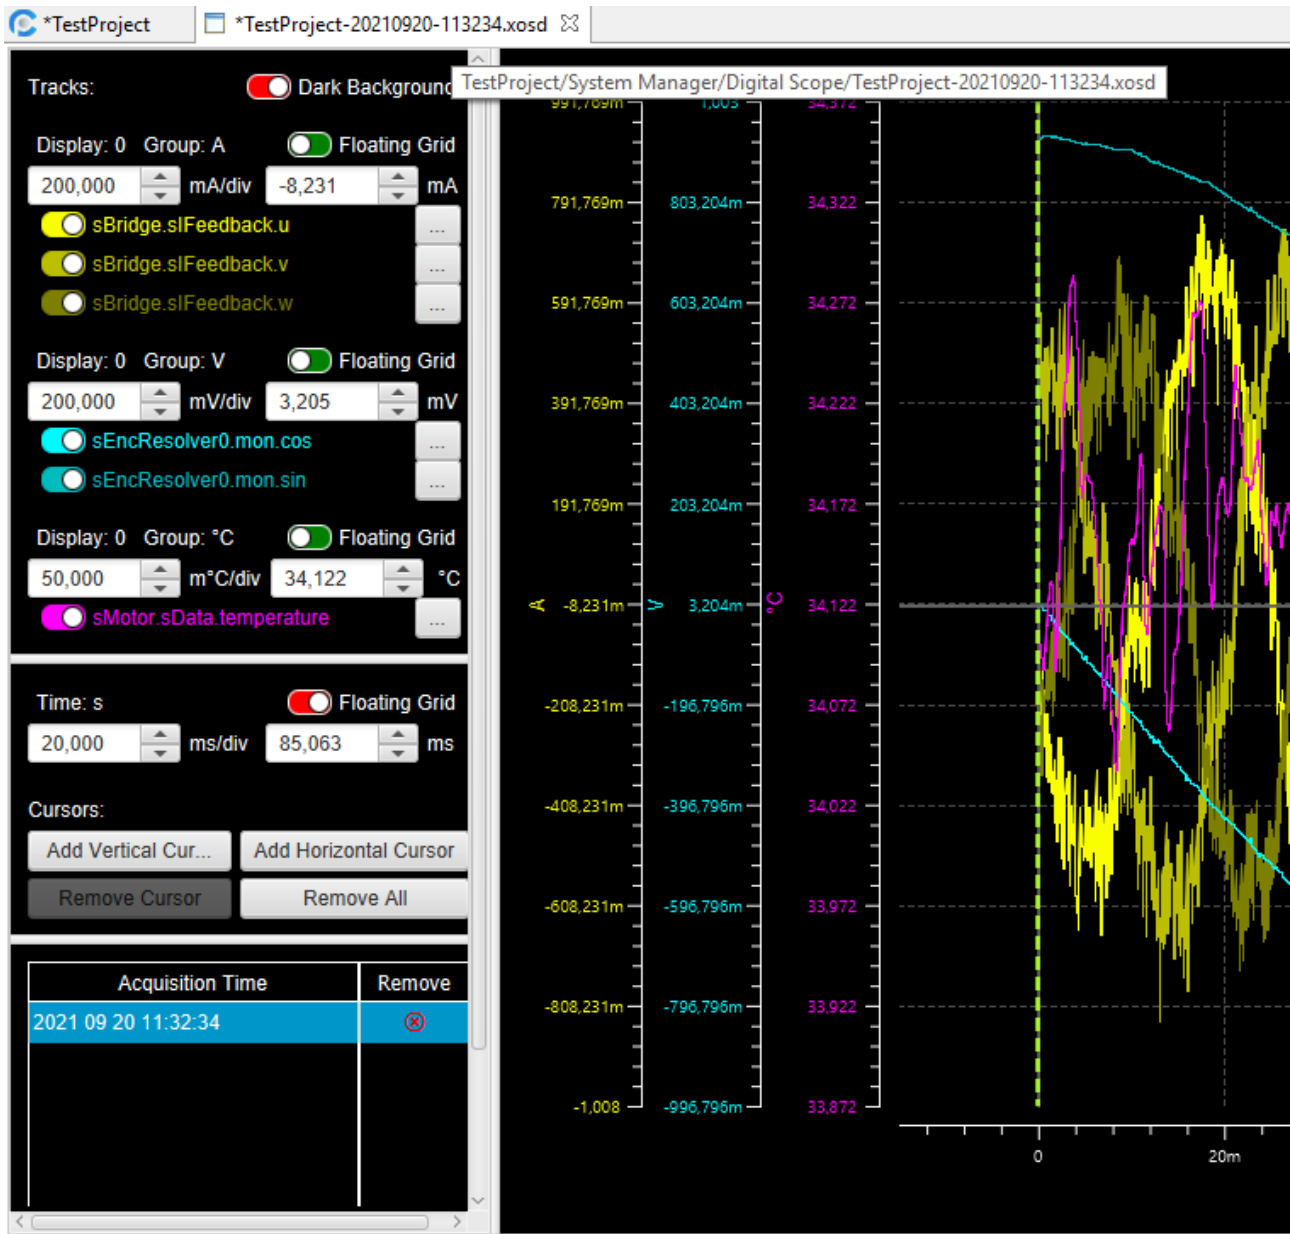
*TestProject *TestProject-20210920-113234.xosd

Tracks: Dark Background TestProject/System Manager/Digital Scope/TestProject-20210920-113234.xosd

Display: 0 Group: A Floating Grid
200,000 mA/div -8,231 mA
sBridge.slFeedback.u ...
sBridge.slFeedback.v ...
sBridge.slFeedback.w ...

Display: 0 Group: V Floating Grid
200,000 mV/div 3,205 mV
sEncResolver0.mon.cos ...
sEncResolver0.mon.sin ...

Display: 0 Group: °C Floating Grid
50,000 m°C/div 34,122 °C
sMotor.sData.temperature ...

Time: s Floating Grid
20,000 ms/div 85,063 ms

Cursors:
Add Vertical Cur... Add Horizontal Cursor
Remove Cursor Remove All

| Acquisition Time | Remove |
|---|---|
| 2021 09 20 11:32:34 | ⊗ |

991,769m 1,003 34,372
791,769m 803,204m 34,322
591,769m 603,204m 34,272
391,769m 403,204m 34,222
191,769m 203,204m 34,172
A -8,231m V 3,204m °C 34,122
-208,231m -196,796m 34,072
-408,231m -396,796m 34,022
-608,231m -596,796m 33,972
-808,231m -796,796m 33,922
-1,008 -996,796m 33,872
0 20m